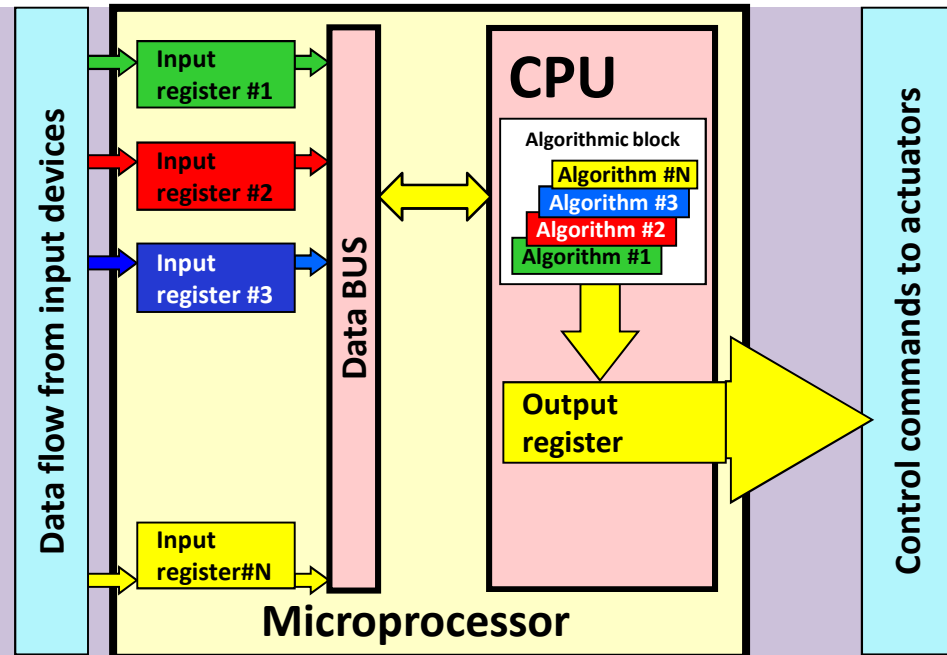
Data flow from input devices

Input register #1

Input register #2

Input register #3

Input register#N

Data BUS

CPU

Algorithmic block

Algorithm #N

Algorithm #3

Algorithm #2

Algorithm #1

Output register

Microprocessor

Control commands to actuators